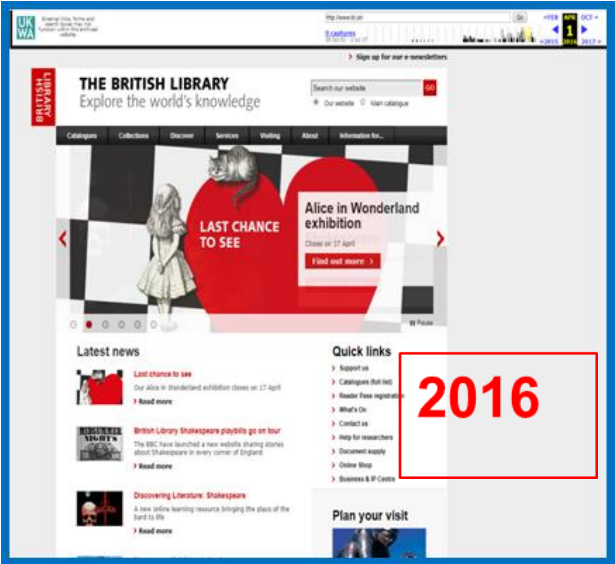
UK WA

External links, forms and search boxes may not function within this archived website

http://www.bl.uk/

Go

8 captures

FEB APR OCT

1

2015 2016 2017

Sign up for our e-newsletters

BRITISH LIBRARY

THE BRITISH LIBRARY
Explore the world's knowledge

Search our website

GO

Our website Main catalogue

Catalogues Collections Discover Services Visiting About Information for...

LAST CHANCE TO SEE

Alice in Wonderland exhibition

Closes on 17 April

Find out more

Pause

Latest news

Last chance to see
Our Alice in Wonderland exhibition closes on 17 April
Read more

British Library Shakespeare playbills go on tour
The BBC have launched a new website sharing stories about Shakespeare in every corner of England
Read more

Discovering Literature: Shakespeare
A new online learning resource bringing the plays of the bard to life
Read more

Quick links

Support us
Catalogues (full list)
Reader Pass registration
What's On
Contact us
Help for researchers
Document supply
Online Shop
Business & IP Centre

2016

Plan your visit